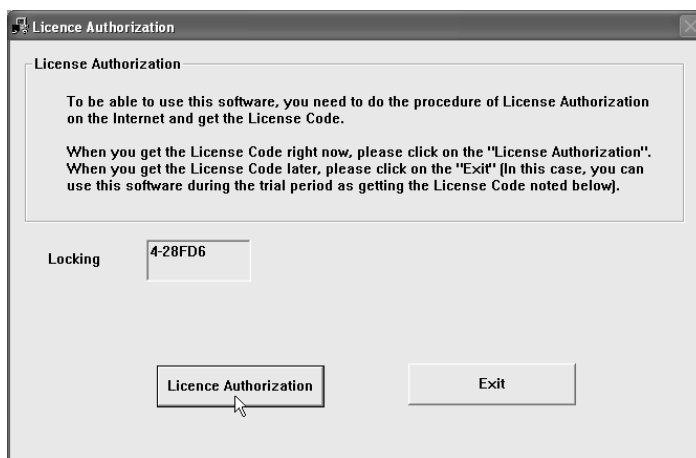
Licence Authorization

License Authorization

To be able to use this software, you need to do the procedure of License Authorization on the Internet and get the License Code.

When you get the License Code right now, please click on the "License Authorization". When you get the License Code later, please click on the "Exit" (In this case, you can use this software during the trial period as getting the License Code noted below).

Locking

4-28FD6

Licence Authorization

Exit